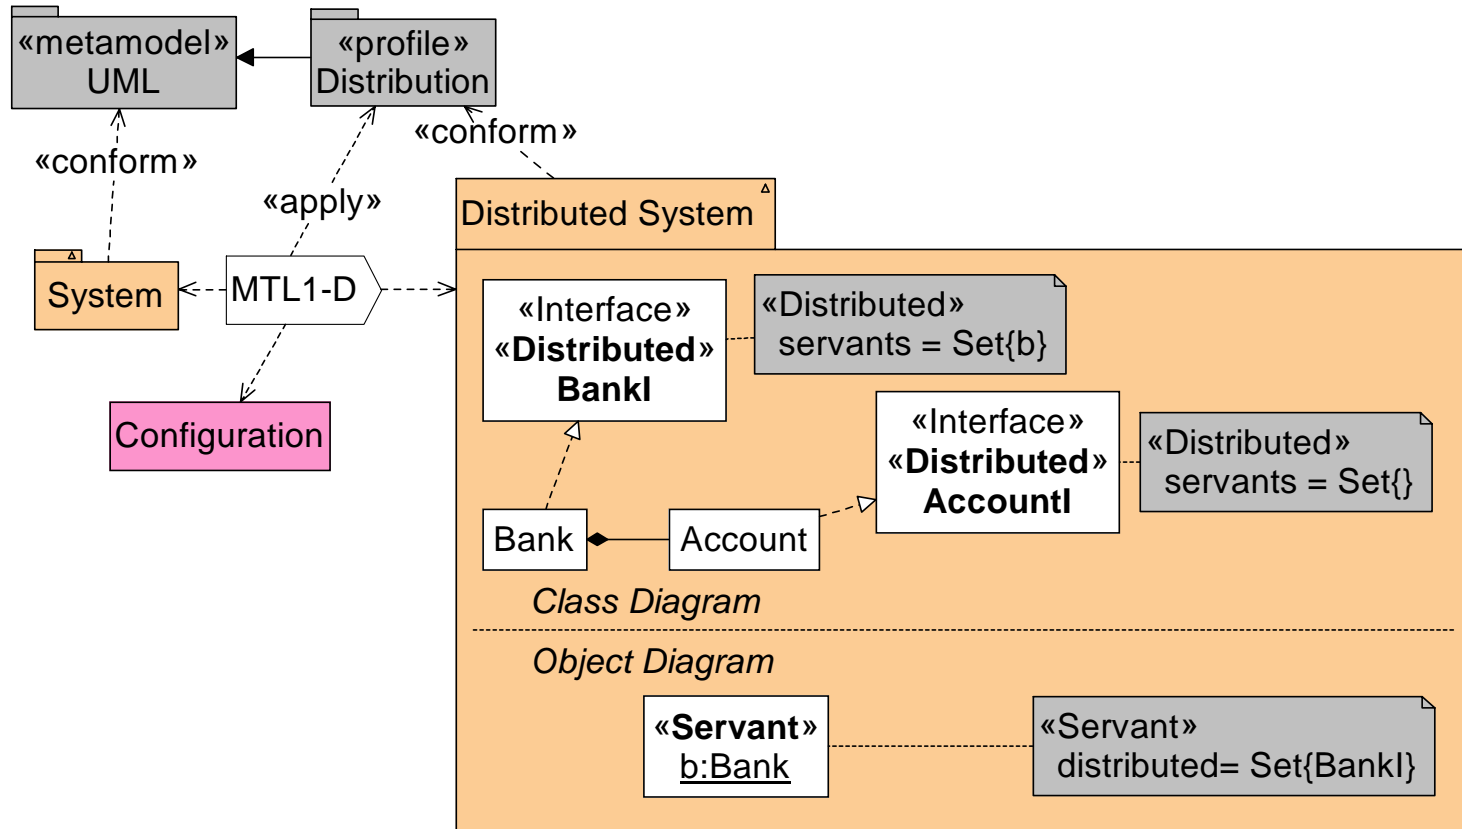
«metamodel»
UML

«profile»
Distribution

«conform»

«conform»

«apply»

Distributed System

System

MTL1-D

Configuration

«Interface»
«Distributed»
BankI

«Distributed»
servants = Set{b}

«Interface»
«Distributed»
AccountI

«Distributed»
servants = Set{}

Bank

Account

Class Diagram

Object Diagram

«Servant»
b:Bank

«Servant»
distributed= Set{BankI}